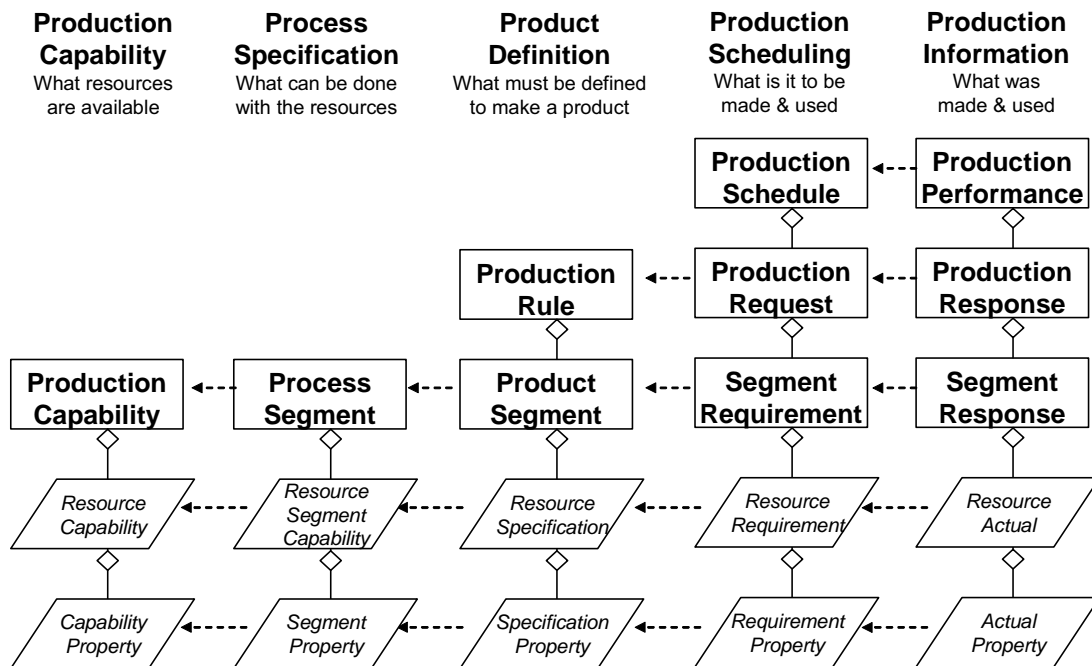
**Production Capability**
What resources are available

**Process Specification**
What can be done with the resources

**Product Definition**
What must be defined to make a product

**Production Scheduling**
What is it to be made & used

**Production Information**
What was made & used

Production Schedule
Production Performance

Production Rule
Production Request
Production Response

Production Capability
Process Segment
Product Segment
Segment Requirement
Segment Response

*Resource Capability*
*Resource Segment Capability*
*Resource Specification*
*Resource Requirement*
*Resource Actual*

*Capability Property*
*Segment Property*
*Specification Property*
*Requirement Property*
*Actual Property*